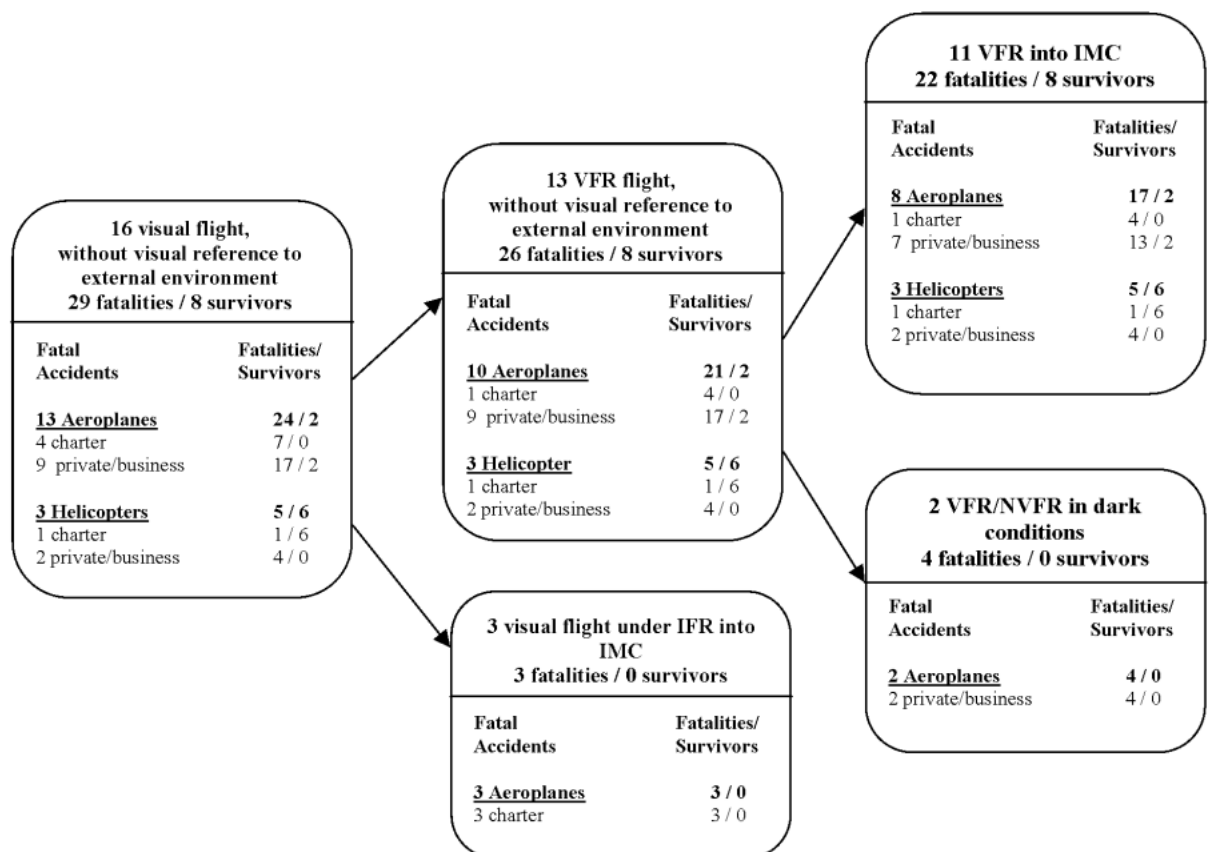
16 visual flight, without visual reference to external environment
29 fatalities / 8 survivors

| Fatal Accidents | Fatalities/ Survivors |
|---|---|
| **13 Aeroplanes** | **24 / 2** |
| 4 charter | 7 / 0 |
| 9 private/business | 17 / 2 |
| **3 Helicopters** | **5 / 6** |
| 1 charter | 1 / 6 |
| 2 private/business | 4 / 0 |

13 VFR flight, without visual reference to external environment
26 fatalities / 8 survivors

| Fatal Accidents | Fatalities/ Survivors |
|---|---|
| **10 Aeroplanes** | **21 / 2** |
| 1 charter | 4 / 0 |
| 9 private/business | 17 / 2 |
| **3 Helicopter** | **5 / 6** |
| 1 charter | 1 / 6 |
| 2 private/business | 4 / 0 |

3 visual flight under IFR into IMC
3 fatalities / 0 survivors

| Fatal Accidents | Fatalities/ Survivors |
|---|---|
| **3 Aeroplanes** | **3 / 0** |
| 3 charter | 3 / 0 |

11 VFR into IMC
22 fatalities / 8 survivors

| Fatal Accidents | Fatalities/ Survivors |
|---|---|
| **8 Aeroplanes** | **17 / 2** |
| 1 charter | 4 / 0 |
| 7 private/business | 13 / 2 |
| **3 Helicopters** | **5 / 6** |
| 1 charter | 1 / 6 |
| 2 private/business | 4 / 0 |

2 VFR/NVFR in dark conditions
4 fatalities / 0 survivors

| Fatal Accidents | Fatalities/ Survivors |
|---|---|
| **2 Aeroplanes** | **4 / 0** |
| 2 private/business | 4 / 0 |